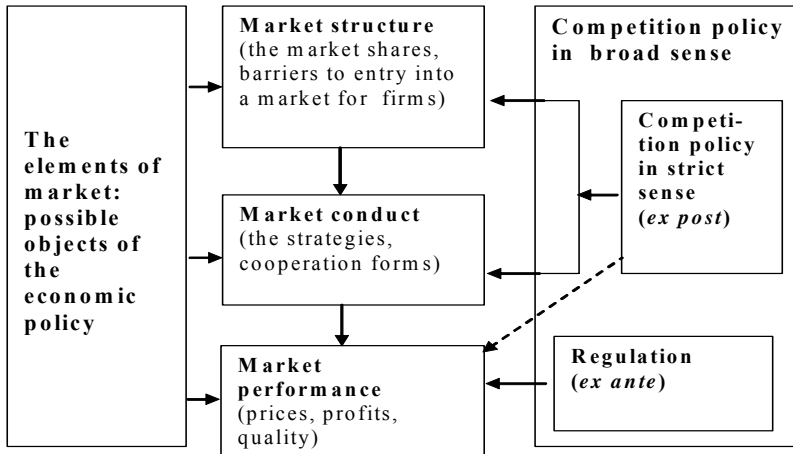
The elements of market: possible objects of the economic policy

Market structure (the market shares, barriers to entry into a market for firms)

Market conduct (the strategies, cooperation forms)

Market performance (prices, profits, quality)

Competition policy in broad sense

Competition policy in strict sense (*ex post*)

Regulation (*ex ante*)